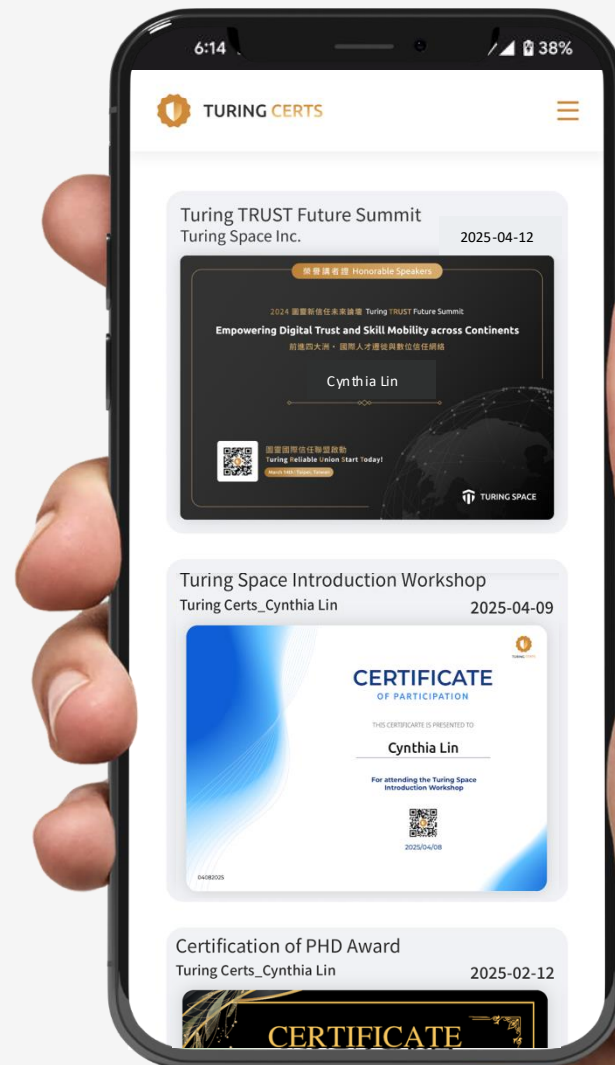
6:14

38%

TURING CERTS

Turing TRUST Future Summit
Turing Space Inc.
2025-04-12

榮譽講者證 Honorable Speakers

2024 國際新信任未來論壇 Turing TRUST Future Summit

Empowering Digital Trust and Skill Mobility across Continents

前進四大洲・國際人才遷徙與數位信任網絡

Cynthia Lin

國際國際信任聯盟啟動
Turing Reliable Union Start Today!
March 14th | Taipei, Taiwan

TURING SPACE

Turing Space Introduction Workshop
Turing Certs_Cynthia Lin
2025-04-09

TURING CERTS

CERTIFICATE
OF PARTICIPATION

THIS CERTIFICATE IS PRESENTED TO

Cynthia Lin

For attending the Turing Space Introduction Workshop

2025/04/08

04082025

Certification of PHD Award
Turing Certs_Cynthia Lin
2025-02-12

CERTIFICATE